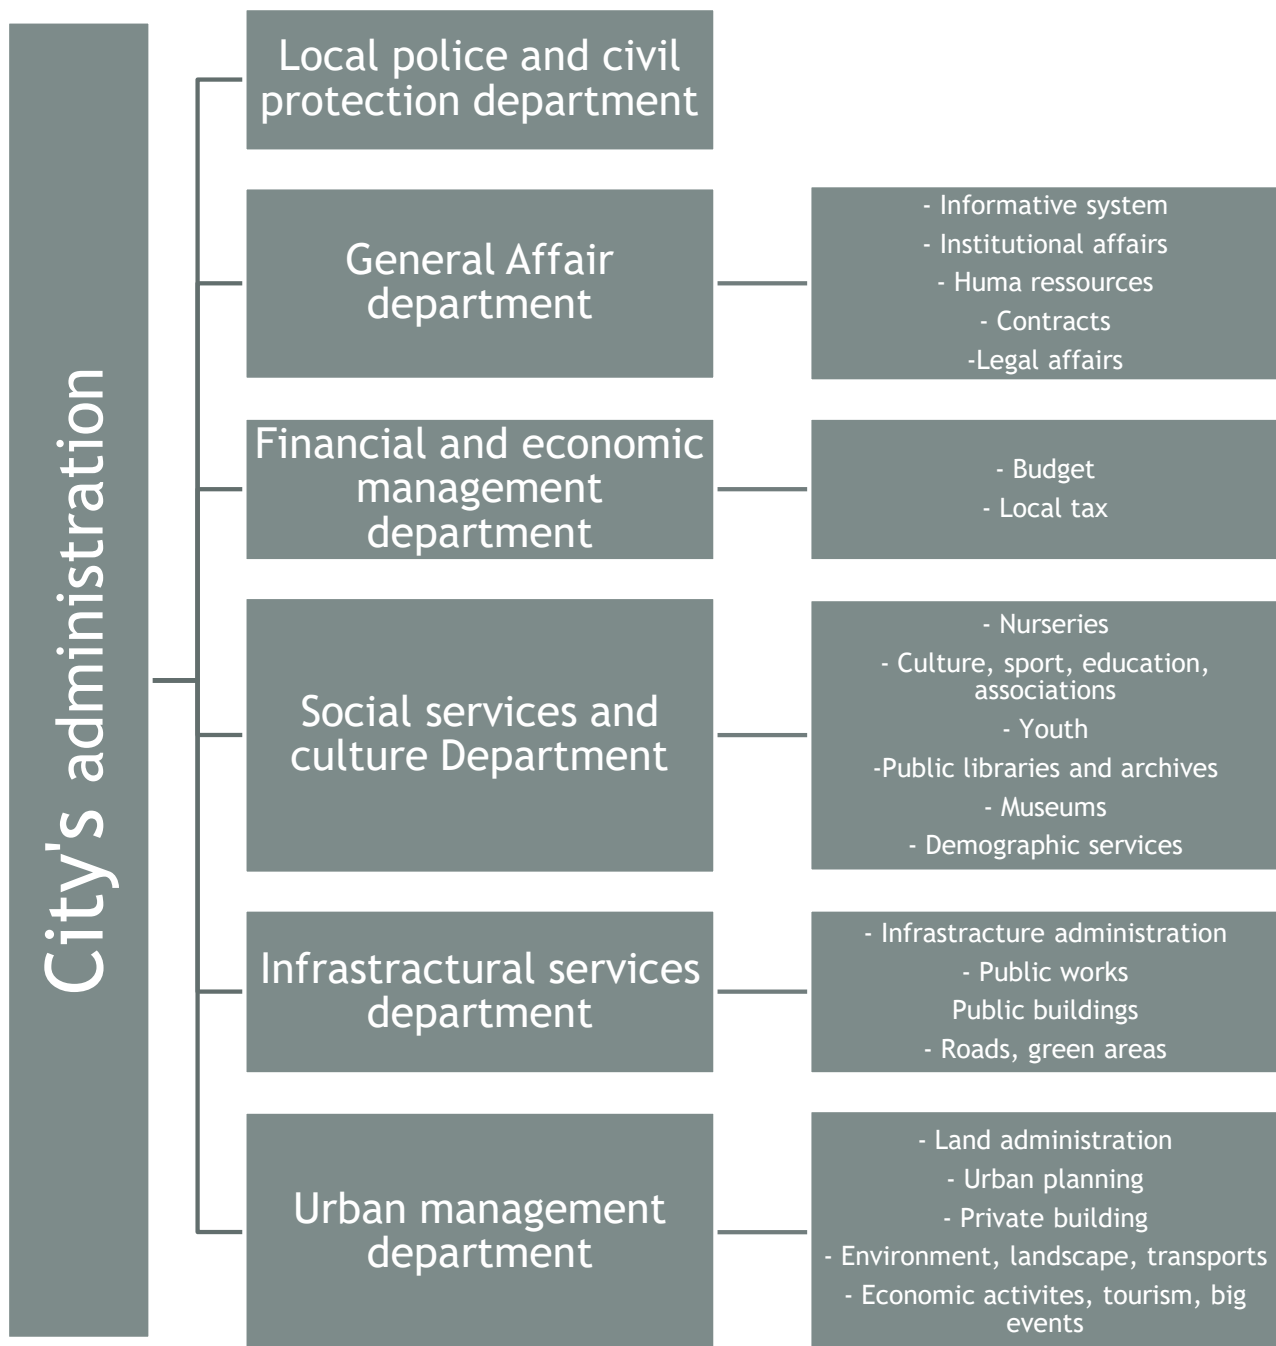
City's administration

Local police and civil protection department

General Affair department

- Informative system
- Institutional affairs
- Huma ressources
- Contracts
-Legal affairs

Financial and economic management department

- Budget
- Local tax

Social services and culture Department

- Nurseries
- Culture, sport, education, associations
- Youth
-Public libraries and archives
- Museums
- Demographic services

Infrastractural services department

- Infrastracture administration
- Public works
Public buildings
- Roads, green areas

Urban management department

- Land administration
- Urban planning
- Private building
- Environment, landscape, transports
- Economic activites, tourism, big events